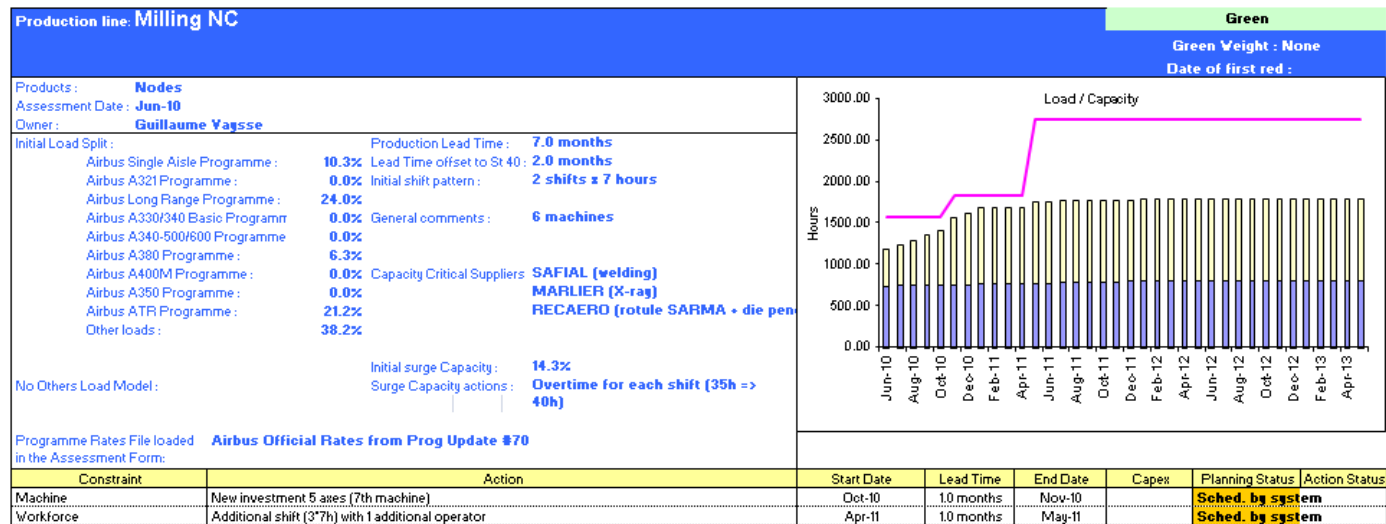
Production line: Milling NC

Green

Green Weight : None

Date of first red :

Products : Nodes
Assessment Date : Jun-10
Owner : Guillaume Vaysse

Initial Load Split :

| | |
|---|---|
| Airbus Single Aisle Programme : | 10.3% |
| Airbus A321 Programme : | 0.0% |
| Airbus Long Range Programme : | 24.0% |
| Airbus A330/340 Basic Programm | 0.0% |
| Airbus A340-500/600 Programme | 0.0% |
| Airbus A380 Programme : | 6.3% |
| Airbus A400M Programme : | 0.0% |
| Airbus A350 Programme : | 0.0% |
| Airbus ATR Programme : | 21.2% |
| Other loads : | 38.2% |

Production Lead Time : 7.0 months
Lead Time offset to St 40 : 2.0 months
Initial shift pattern : 2 shifts x 7 hours
General comments : 6 machines
Capacity Critical Suppliers SAFIAL (welding)
MARLIER (X-ray)
RECAERO (rotule SARMA + die pen

Initial surge Capacity : 14.3%
Surge Capacity actions : Overtime for each shift (35h => 40h)

No Others Load Model :

Programme Rates File loaded in the Assessment Form: Airbus Official Rates from Prog Update #70

Load / Capacity
Hours
3000.00
2500.00
2000.00
1500.00
1000.00
500.00
0.00
Jun-10 Aug-10 Oct-10 Dec-10 Feb-11 Apr-11 Jun-11 Aug-11 Oct-11 Dec-11 Feb-12 Apr-12 Jun-12 Aug-12 Oct-12 Dec-12 Feb-13 Apr-13

| Constraint | Action | Start Date | Lead Time | End Date | Capex | Planning Status | Action Status |
|---|---|---|---|---|---|---|---|
| Machine | New investment 5 axes (7th machine) | Oct-10 | 1.0 months | Nov-10 | | Sched. by system | |
| Workforce | Additional shift (3*7h) with 1 additional operator | Apr-11 | 1.0 months | May-11 | | Sched. by system | |